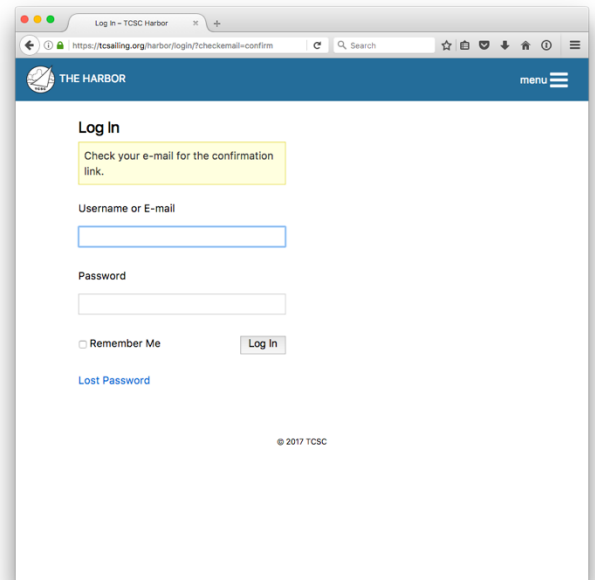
Log In – TCSC Harbor

https://tcsailing.org/harbor/login/?checkemail=confirm

Search

THE HARBOR

menu

Log In

Check your e-mail for the confirmation link.

Username or E-mail

Password

Remember Me

Log In

Lost Password

© 2017 TCSC